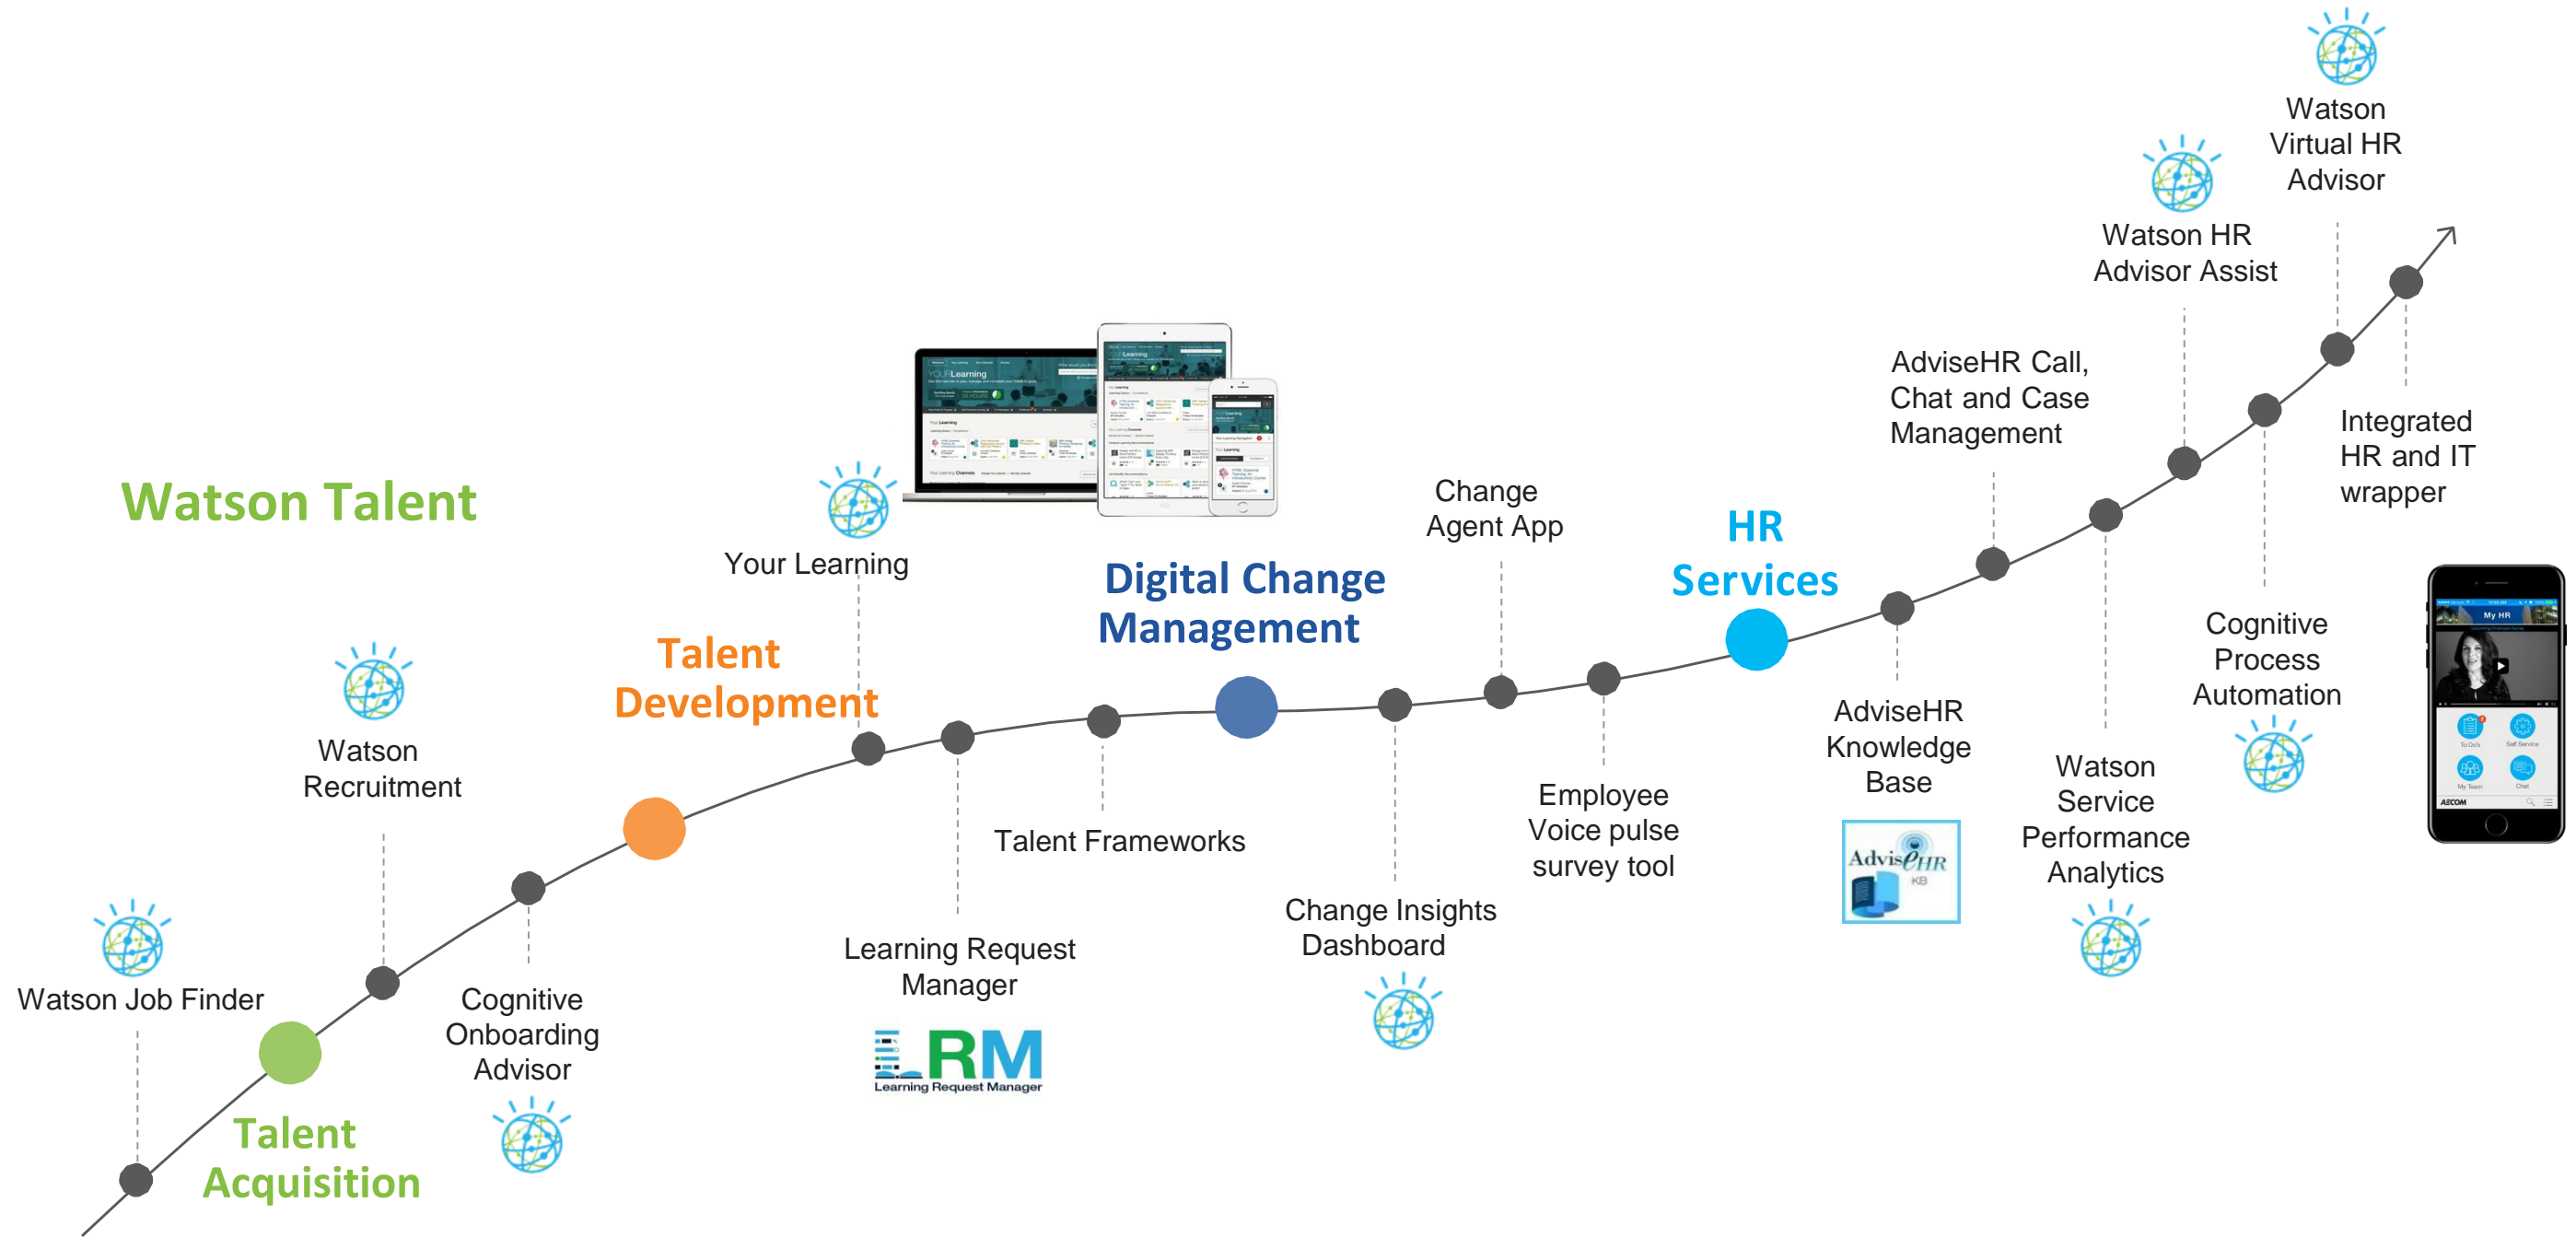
Watson Talent

Watson Job Finder

Talent Acquisition

Watson Recruitment

Cognitive Onboarding Advisor

Talent Development

Your Learning

Learning Request Manager

RM
Learning Request Manager

Talent Frameworks

Digital Change Management

Change Insights Dashboard

Change Agent App

Employee Voice pulse survey tool

HR Services

AdviseHR Knowledge Base

AdviseHR
KB

AdviseHR Call, Chat and Case Management

Watson Service Performance Analytics

Watson HR Advisor Assist

Cognitive Process Automation

Watson Virtual HR Advisor

Integrated HR and IT wrapper

My HR

To Do's

Self Service

My Team

Chat

AECOM